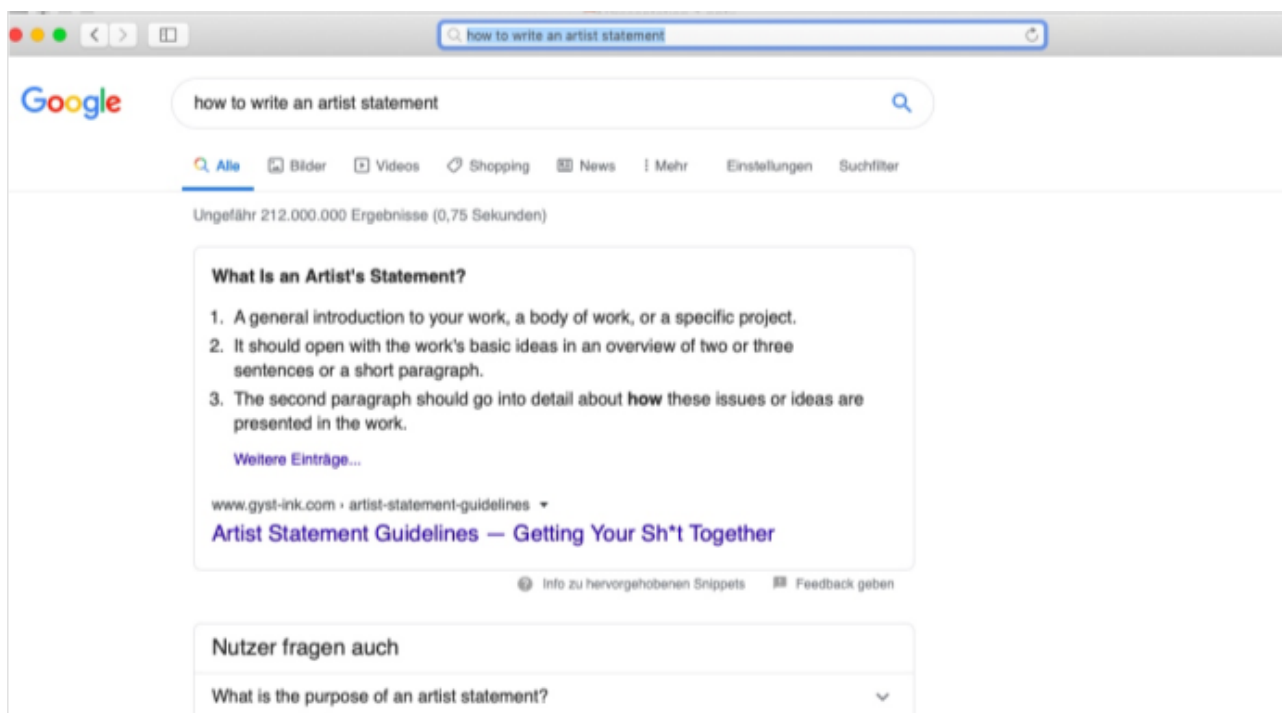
how to write an artist statement

Google

how to write an artist statement

Alle Bilder Videos Shopping News Mehr Einstellungen Suchfilter

Ungefähr 212.000.000 Ergebnisse (0,75 Sekunden)

What Is an Artist's Statement?

1. A general introduction to your work, a body of work, or a specific project.
2. It should open with the work's basic ideas in an overview of two or three sentences or a short paragraph.
3. The second paragraph should go into detail about **how** these issues or ideas are presented in the work.

Weitere Einträge...

www.gyst-ink.com › artist-statement-guidelines

Artist Statement Guidelines — Getting Your Sh*t Together

Info zu hervorgehobenen Snippets Feedback geben

Nutzer fragen auch

What is the purpose of an artist statement?